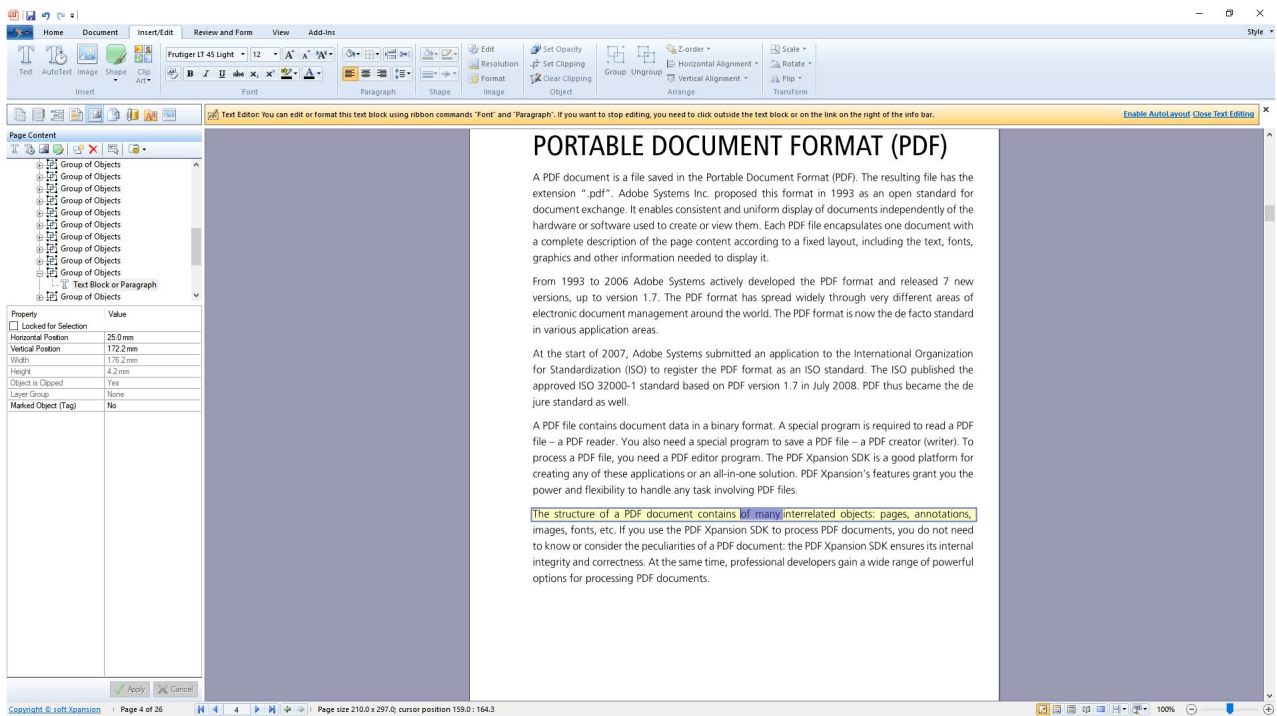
Home Document Insert/Edit Review and Form View Add-Ins

Style

Text AutoText Image Shape Clip Art

Insert

Frutiger LT 45 Light 12

Font

Paragraph

Shape

Edit Resolution Format

Image

Set Opacity Set Clipping Clear Clipping

Object

Group Ungroup

Z-order Horizontal Alignment Vertical Alignment

Arrange

Scale Rotate Flip

Transform

Text Editor: You can edit or format this text block using ribbon commands "Font" and "Paragraph". If you want to stop editing, you need to click outside the text block or on the link on the right of the info bar.

Enable AutoLayout Close Text Editing

Page Content

Group of Objects
Group of Objects
Group of Objects
Group of Objects
Group of Objects
Group of Objects
Group of Objects
Group of Objects
Group of Objects
Group of Objects
Text Block or Paragraph
Group of Objects

| Property | Value |
|---|---|
| Locked for Selection | |
| Horizontal Position | 25.0 mm |
| Vertical Position | 172.2 mm |
| Width | 176.2 mm |
| Height | 4.2 mm |
| Object is Clipped | Yes |
| Layer Group | None |
| Marked Object (Tag) | No |

Apply Cancel

PORTABLE DOCUMENT FORMAT (PDF)

A PDF document is a file saved in the Portable Document Format (PDF). The resulting file has the extension ".pdf". Adobe Systems Inc. proposed this format in 1993 as an open standard for document exchange. It enables consistent and uniform display of documents independently of the hardware or software used to create or view them. Each PDF file encapsulates one document with a complete description of the page content according to a fixed layout, including the text, fonts, graphics and other information needed to display it.

From 1993 to 2006 Adobe Systems actively developed the PDF format and released 7 new versions, up to version 1.7. The PDF format has spread widely through very different areas of electronic document management around the world. The PDF format is now the de facto standard in various application areas.

At the start of 2007, Adobe Systems submitted an application to the International Organization for Standardization (ISO) to register the PDF format as an ISO standard. The ISO published the approved ISO 32000-1 standard based on PDF version 1.7 in July 2008. PDF thus became the de jure standard as well.

A PDF file contains document data in a binary format. A special program is required to read a PDF file – a PDF reader. You also need a special program to save a PDF file – a PDF creator (writer). To process a PDF file, you need a PDF editor program. The PDF Xpansion SDK is a good platform for creating any of these applications or an all-in-one solution. PDF Xpansion's features grant you the power and flexibility to handle any task involving PDF files.

The structure of a PDF document contains of many interrelated objects: pages, annotations, images, fonts, etc. If you use the PDF Xpansion SDK to process PDF documents, you do not need to know or consider the peculiarities of a PDF document: the PDF Xpansion SDK ensures its internal integrity and correctness. At the same time, professional developers gain a wide range of powerful options for processing PDF documents.

Copyright © soft Xpansion | Page 4 of 26 | 4 | Page size 210.0 x 297.0; cursor position 159.0 : 164.3

100%